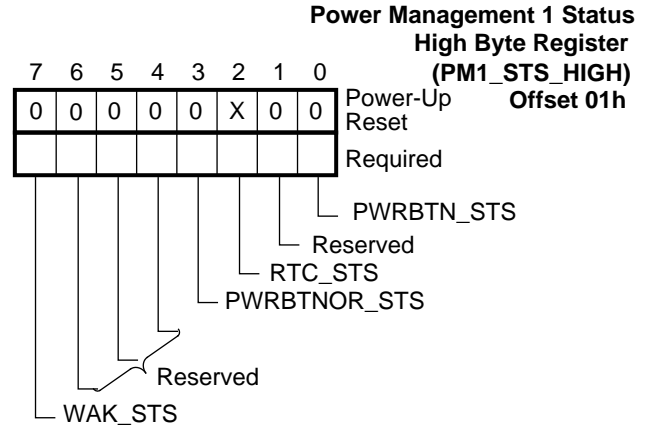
Power Management 1 Status
High Byte Register
(PM1_STS_HIGH)
Offset 01h

7 6 5 4 3 2 1 0

| 0 | 0 | 0 | 0 | 0 | X | 0 | 0 |
|---|---|---|---|---|---|---|---|
| | | | | | | | |

Power-Up Reset

Required

PWRBTN_STS

Reserved

RTC_STS

PWRBTNOR_STS

Reserved

WAK_STS